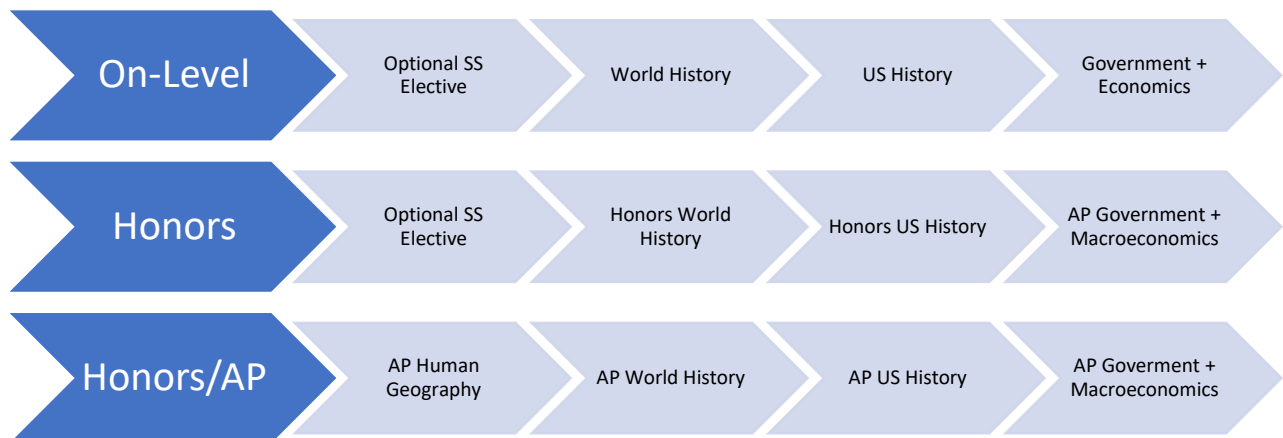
On-Level

Optional SS Elective

World History

US History

Government + Economics

Honors

Optional SS Elective

Honors World History

Honors US History

AP Government + Macroeconomics

Honors/AP

AP Human Geography

AP World History

AP US History

AP Goverment + Macroeconomics